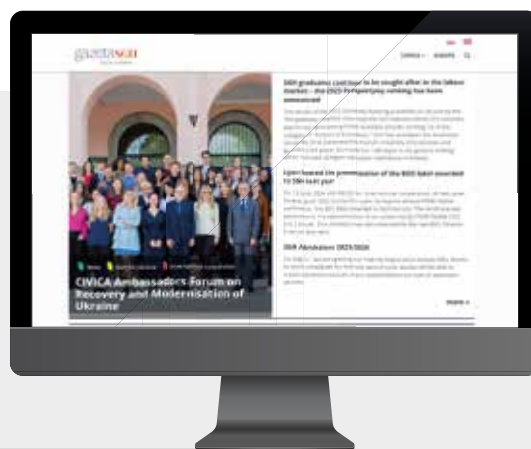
gazeta SGH

CIVICA Ambassadors Forum on Recovery and Modernisation of Ukraine

SGH graduates continue to be sought after in the labour market – the 2025 Perspektywy ranking has been announced

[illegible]

Lipiec hosted the presentation of the BDO label awarded to SGH last year

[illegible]

SGH Ambassadors 2025/2026

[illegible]

more »